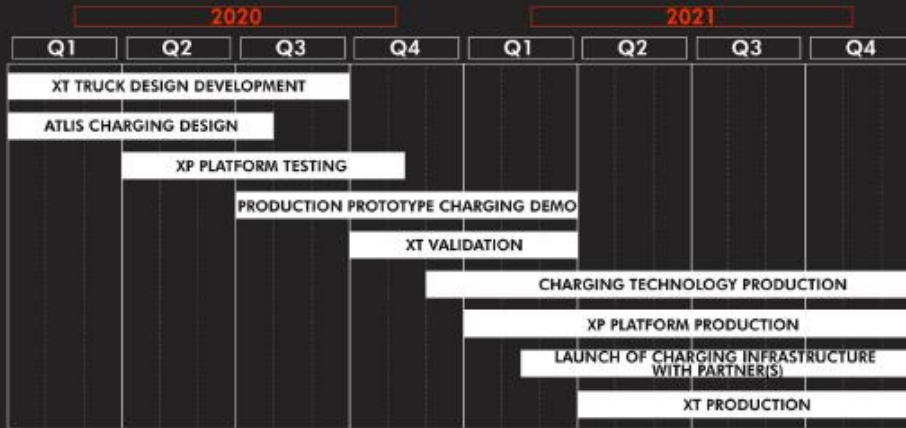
2020

2021

| Q1 | Q2 | Q3 | Q4 | Q1 | Q2 | Q3 | Q4 |
|---|---|---|---|---|---|---|---|

XT TRUCK DESIGN DEVELOPMENT

ATLIS CHARGING DESIGN

XP PLATFORM TESTING

PRODUCTION PROTOTYPE CHARGING DEMO

XT VALIDATION

CHARGING TECHNOLOGY PRODUCTION

XP PLATFORM PRODUCTION

LAUNCH OF CHARGING INFRASTRUCTURE WITH PARTNER(S)

XT PRODUCTION